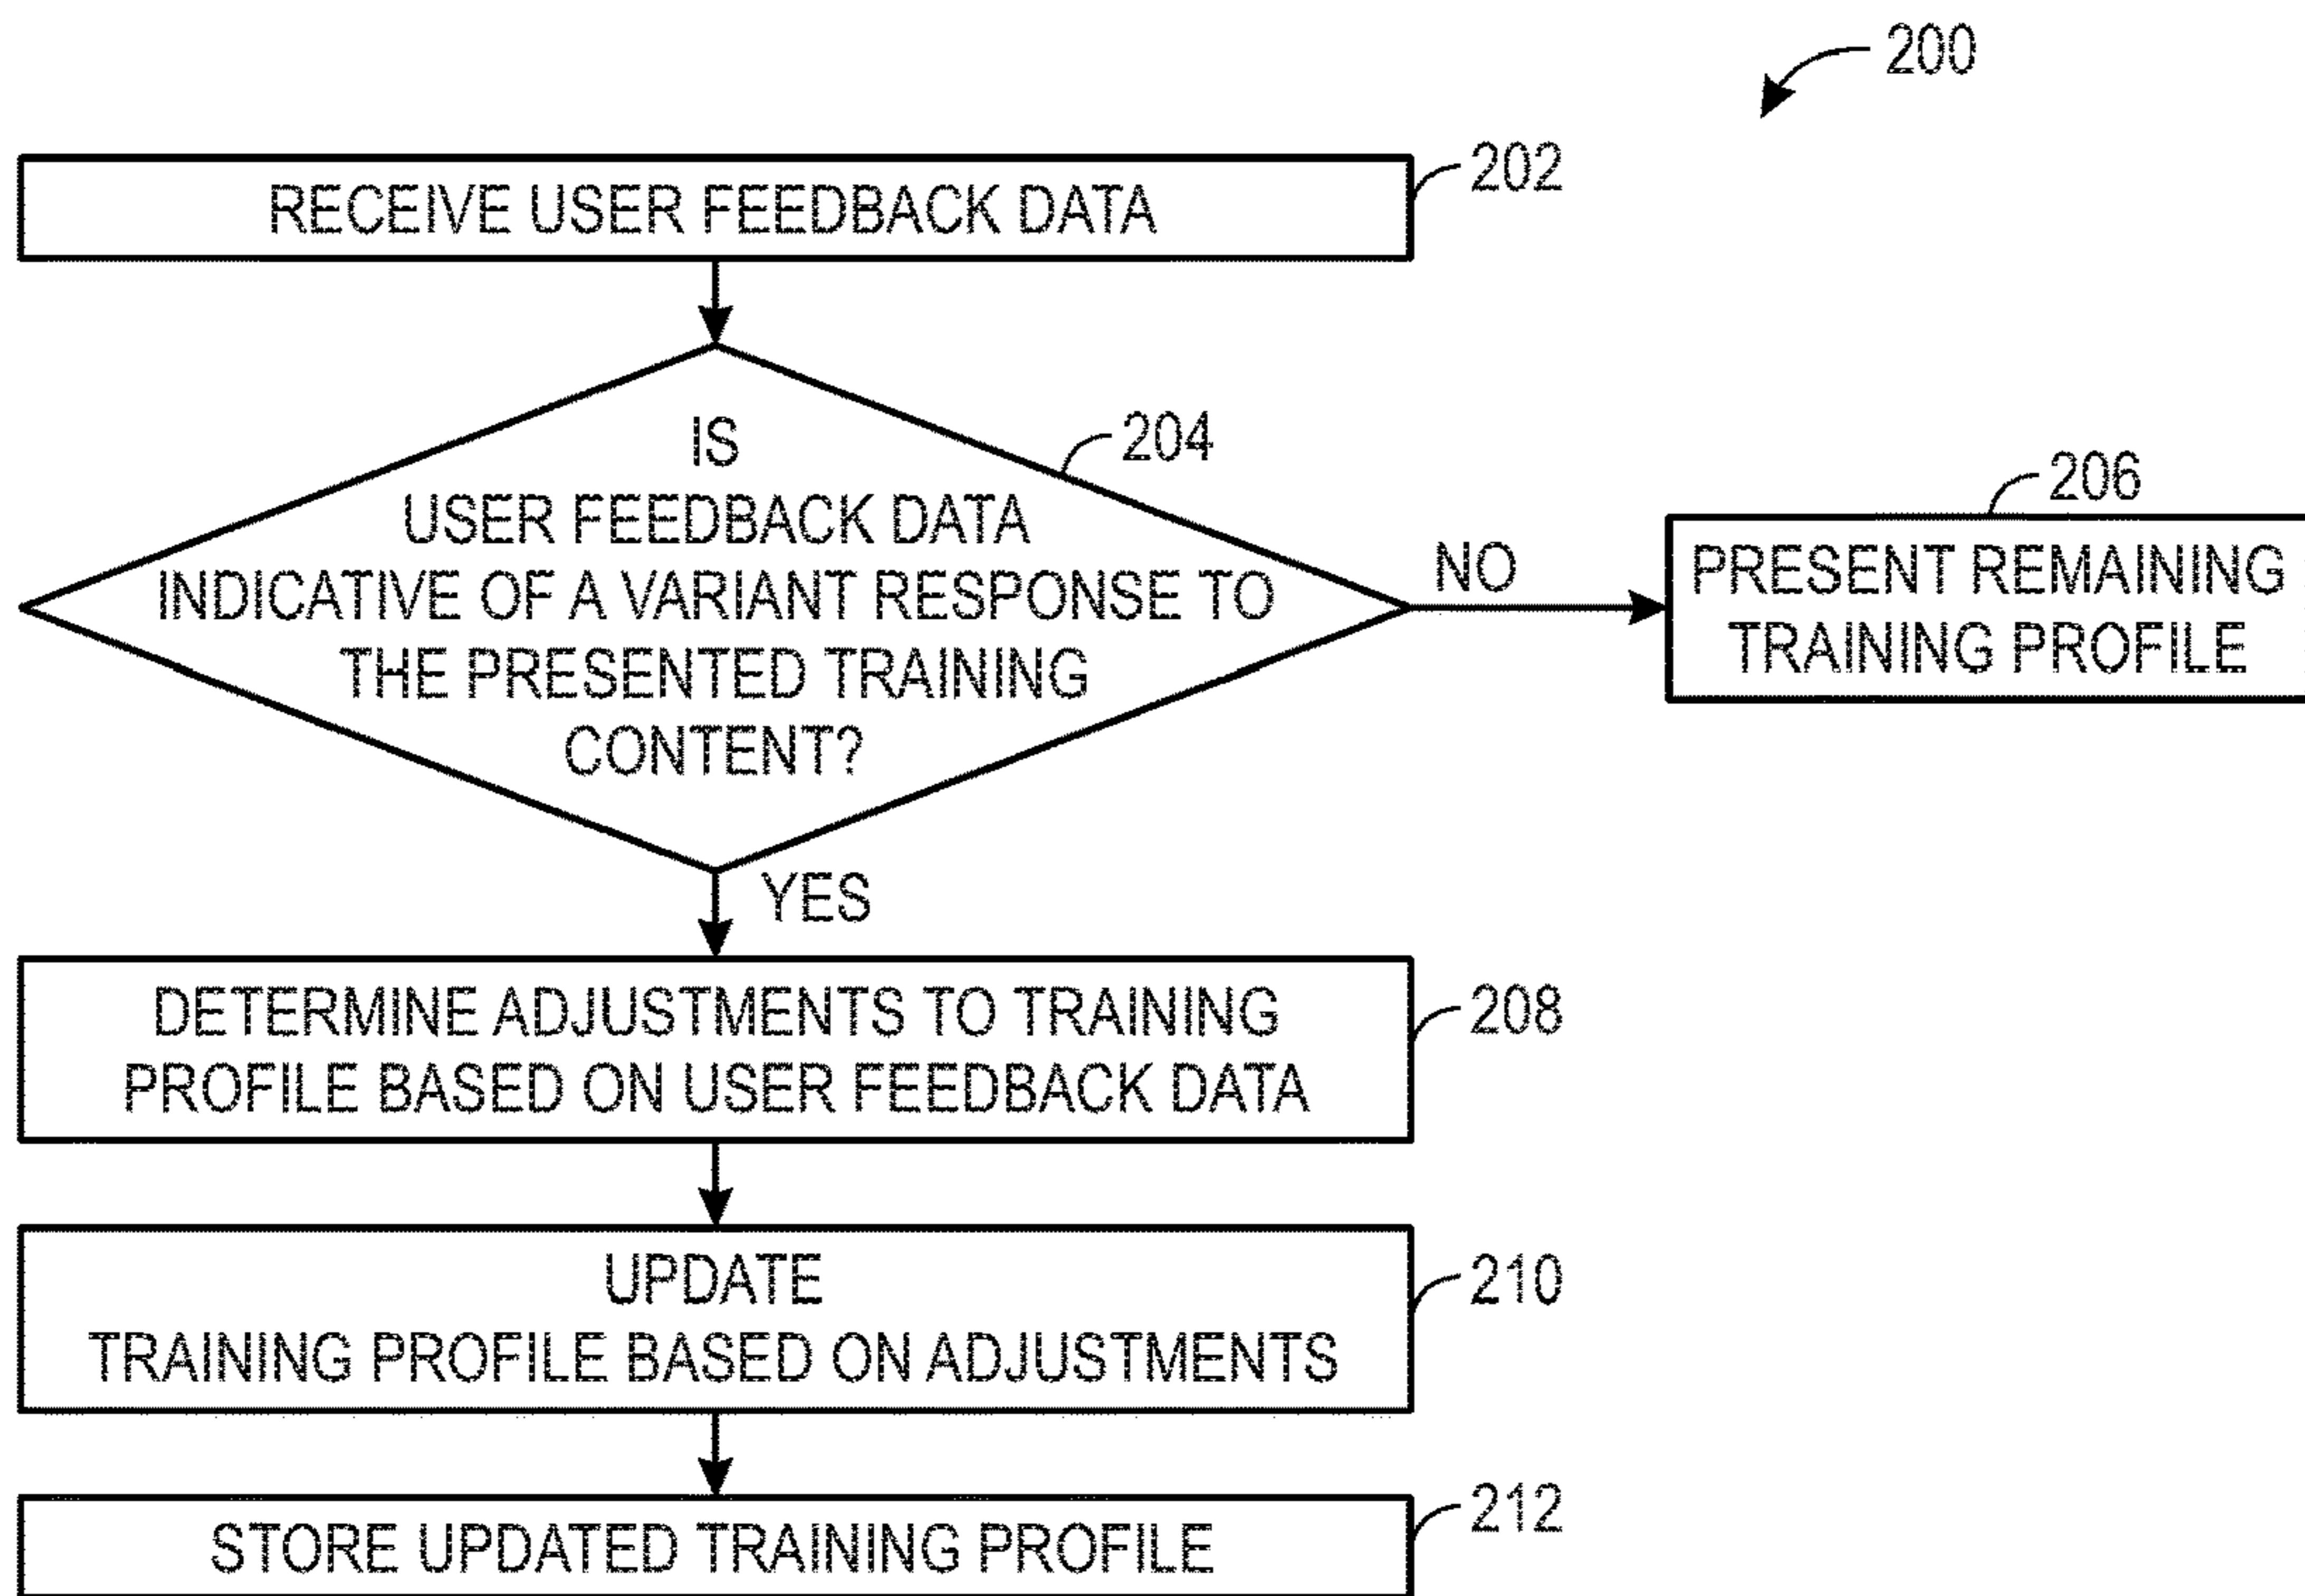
200

RECEIVE USER FEEDBACK DATA

202

IS USER FEEDBACK DATA INDICATIVE OF A VARIANT RESPONSE TO THE PRESENTED TRAINING CONTENT?

204

NO

PRESENT REMAINING TRAINING PROFILE

206

YES

DETERMINE ADJUSTMENTS TO TRAINING PROFILE BASED ON USER FEEDBACK DATA

208

UPDATE TRAINING PROFILE BASED ON ADJUSTMENTS

210

STORE UPDATED TRAINING PROFILE

212